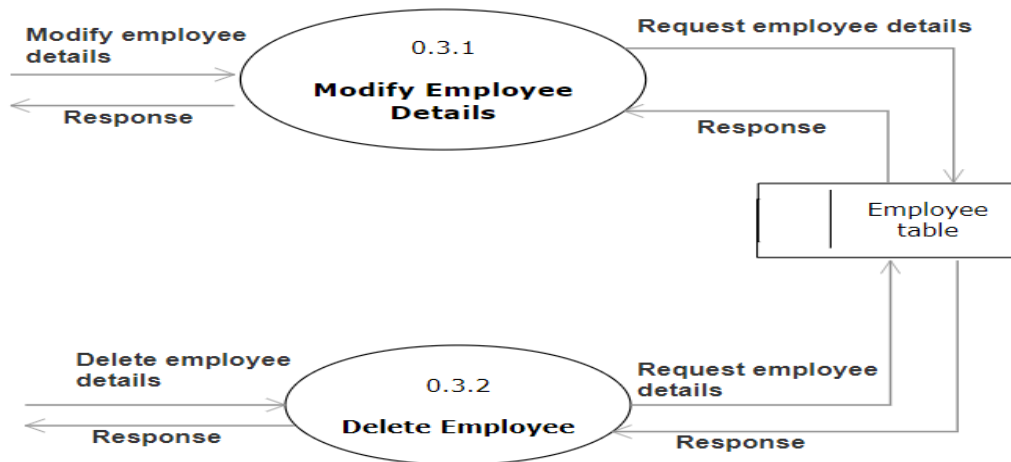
Modify employee details

Response

0.3.1

Modify Employee Details

Request employee details

Response

Employee table

Delete employee details

Response

0.3.2

Delete Employee

Request employee details

Response